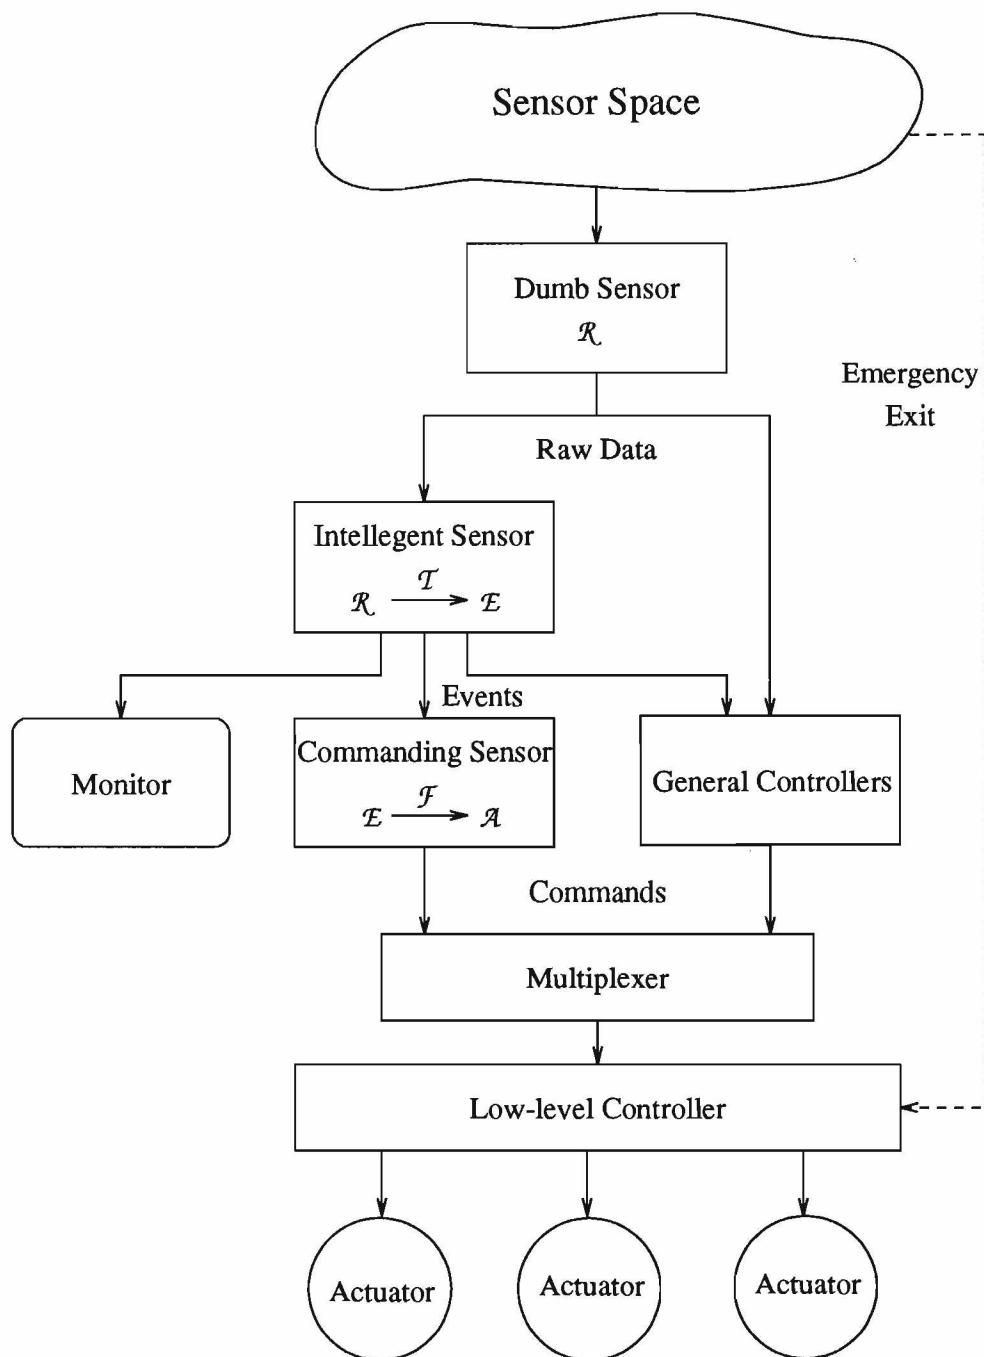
Sensor Space

Dumb Sensor
$\mathcal{R}$

Emergency Exit

Raw Data

Intellegent Sensor
$\mathcal{R} \xrightarrow{\mathcal{T}} \mathcal{E}$

Events

Monitor

Commanding Sensor
$\mathcal{E} \xrightarrow{\mathcal{F}} \mathcal{A}$

General Controllers

Commands

Multiplexer

Low-level Controller

Actuator

Actuator

Actuator